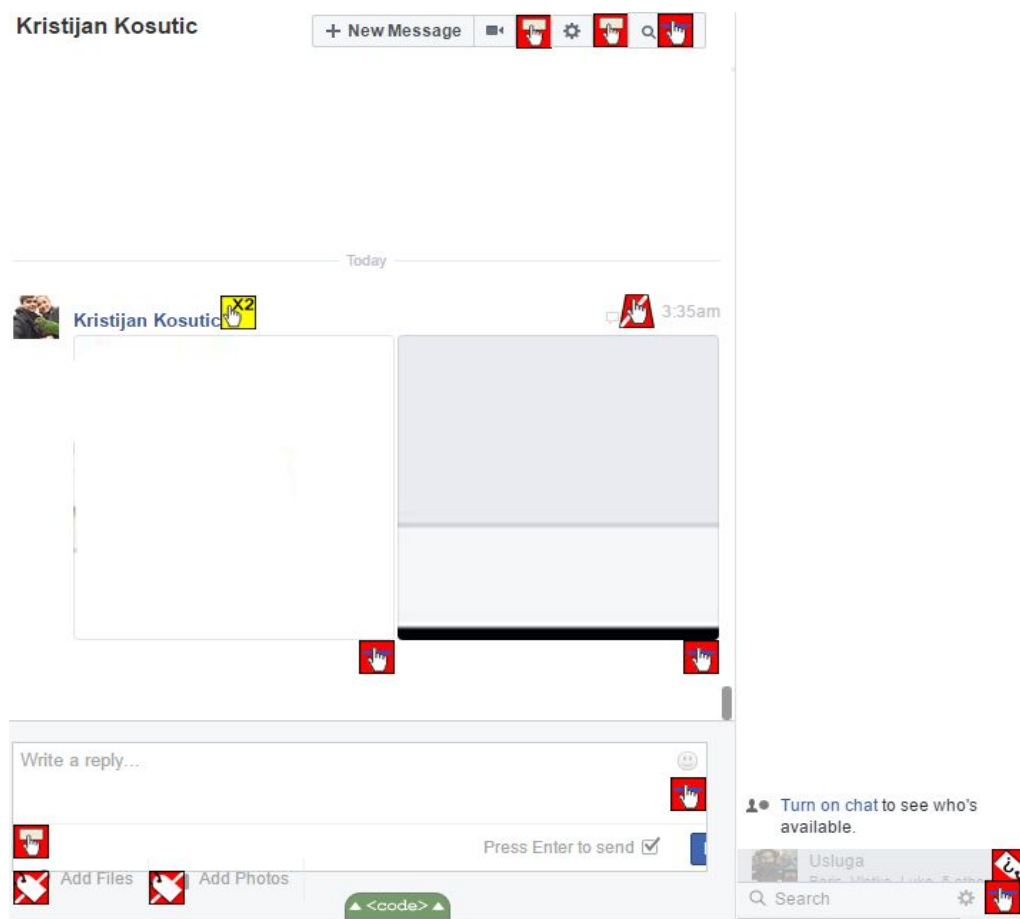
Kristijan Kosutic

+ New Message

Today

Kristijan Kosutic X2

3:35am

Write a reply...

Press Enter to send

Add Files

Add Photos

▲<code>▲

Turn on chat to see who's available.

Usluga

Boris, Vlatko, Luka, 5 othe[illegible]

Search